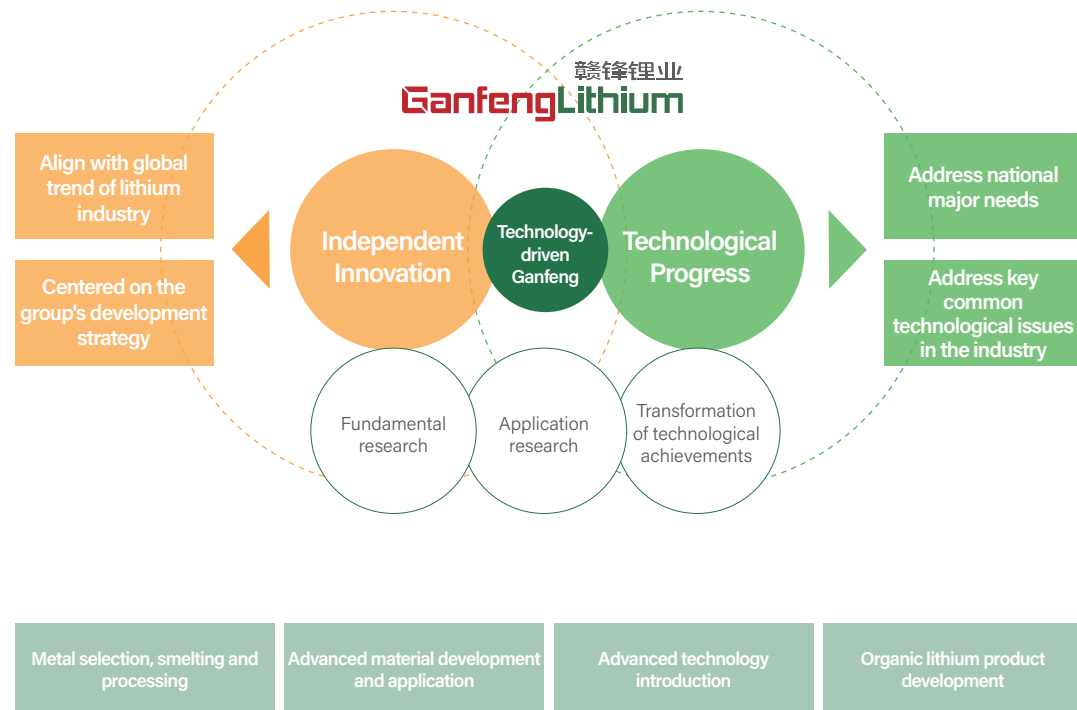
赣锋锂业
GanfengLithium

Align with global trend of lithium industry

Centered on the group's development strategy

Independent Innovation

Technology-driven Ganfeng

Technological Progress

Address national major needs

Address key common technological issues in the industry

Fundamental research

Application research

Transformation of technological achievements

Metal selection, smelting and processing

Advanced material development and application

Advanced technology introduction

Organic lithium product development